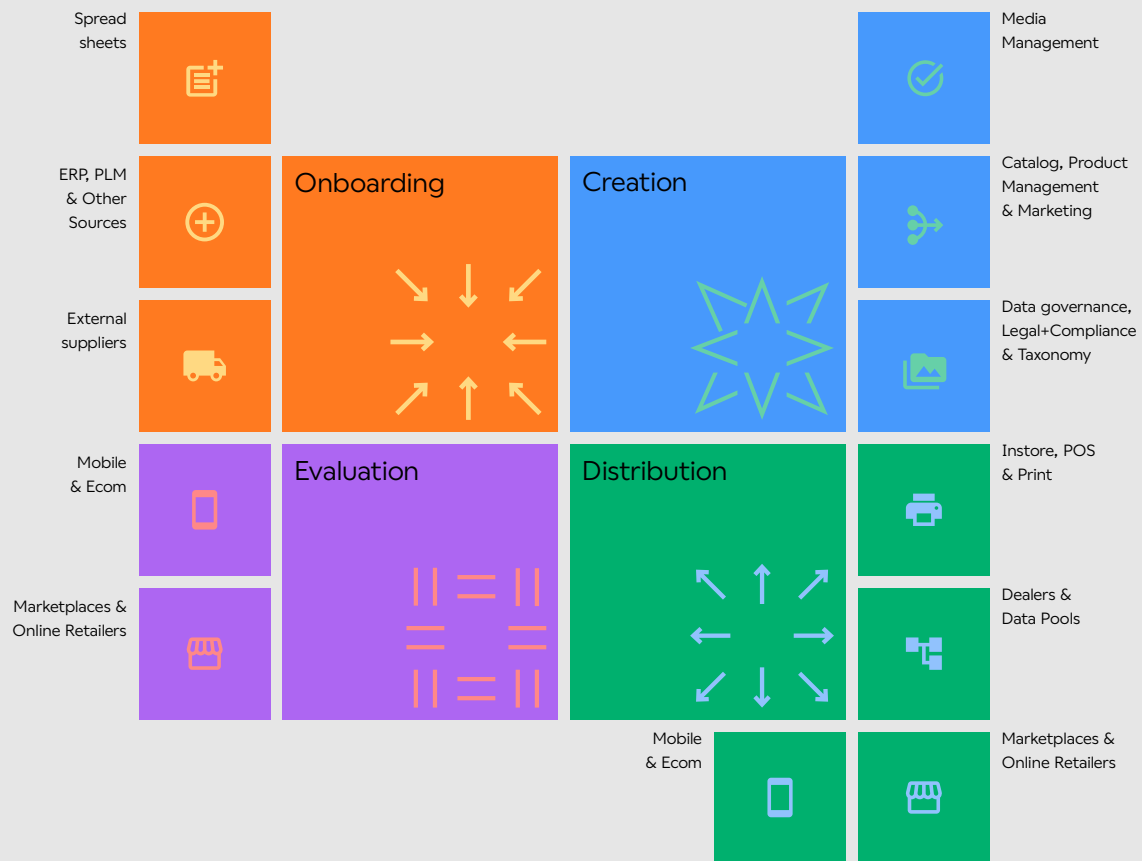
Spread sheets

Media Management

ERP, PLM & Other Sources

Onboarding

Creation

Catalog, Product Management & Marketing

External suppliers

Data governance, Legal+Compliance & Taxonomy

Mobile & Ecom

Evaluation

Distribution

Instore, POS & Print

Marketplaces & Online Retailers

Dealers & Data Pools

Mobile & Ecom

Marketplaces & Online Retailers